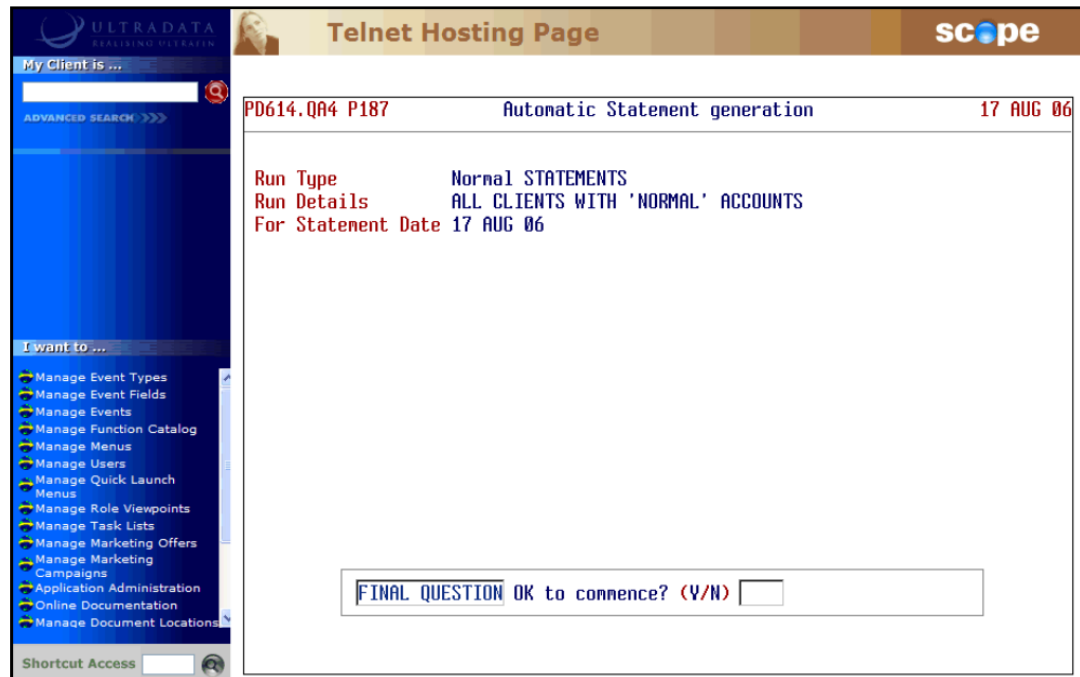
ULTRADATA
REALISING ULTRAFIN

Telnet Hosting Page

scope

My Client is ...

ADVANCED SEARCH

I want to ...

Manage Event Types
Manage Event Fields
Manage Events
Manage Function Catalog
Manage Menus
Manage Users
Manage Quick Launch Menus
Manage Role Viewpoints
Manage Task Lists
Manage Marketing Offers
Manage Marketing Campaigns
Application Administration
Online Documentation
Manage Document Locations

Shortcut Access

PD614.QA4 P187 Automatic Statement generation 17 AUG 06

Run Type Normal STATEMENTS
Run Details ALL CLIENTS WITH 'NORMAL' ACCOUNTS
For Statement Date 17 AUG 06

FINAL QUESTION OK to commence? (Y/N)